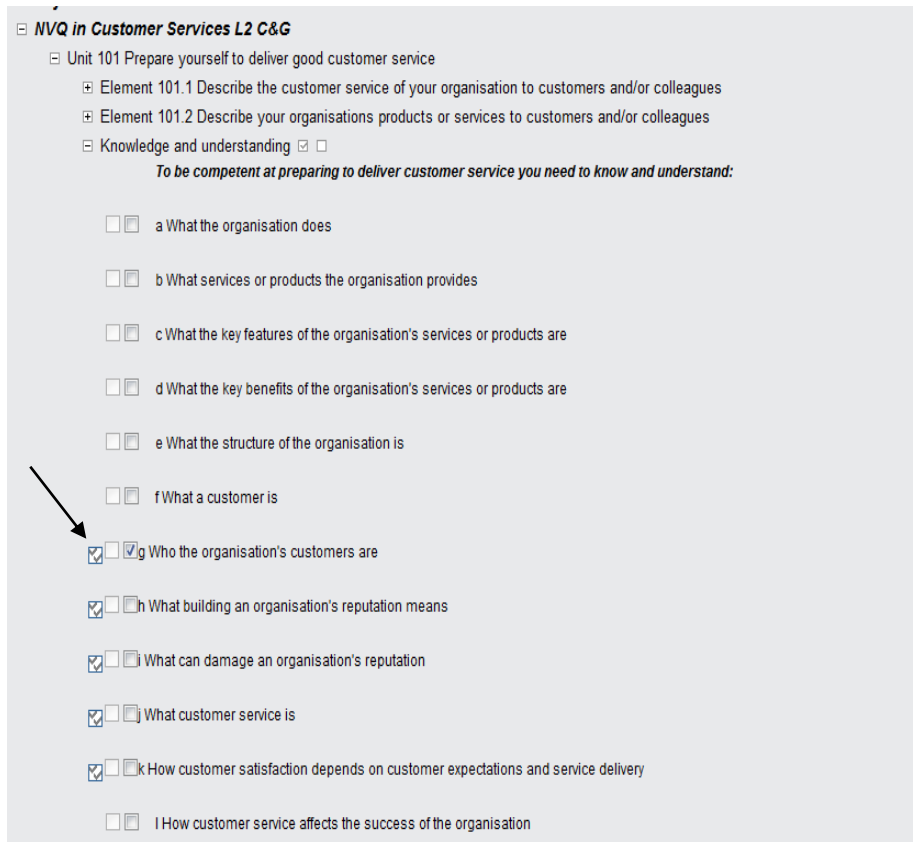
NVQ in Customer Services L2 C&G

Unit 101 Prepare yourself to deliver good customer service

Element 101.1 Describe the customer service of your organisation to customers and/or colleagues

Element 101.2 Describe your organisations products or services to customers and/or colleagues

Knowledge and understanding

To be competent at preparing to deliver customer service you need to know and understand:

a What the organisation does

b What services or products the organisation provides

c What the key features of the organisation's services or products are

d What the key benefits of the organisation's services or products are

e What the structure of the organisation is

f What a customer is

g Who the organisation's customers are

h What building an organisation's reputation means

i What can damage an organisation's reputation

j What customer service is

k How customer satisfaction depends on customer expectations and service delivery

l How customer service affects the success of the organisation